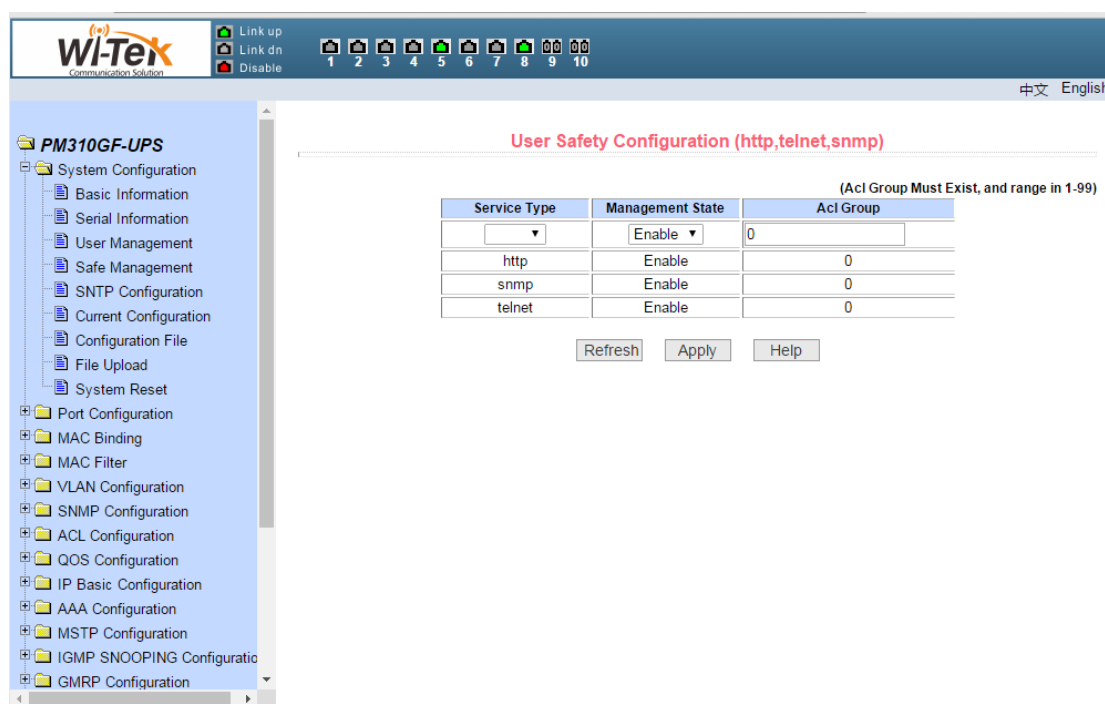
Wi-Tek
Communication Solution

Link up
Link dn
Disable

1 2 3 4 5 6 7 8 9 10

中文 English

PM310GF-UPS
System Configuration
Basic Information
Serial Information
User Management
Safe Management
SNTP Configuration
Current Configuration
Configuration File
File Upload
System Reset
Port Configuration
MAC Binding
MAC Filter
VLAN Configuration
SNMP Configuration
ACL Configuration
QOS Configuration
IP Basic Configuration
AAA Configuration
MSTP Configuration
IGMP SNOOPING Configuratio
GMRP Configuration

User Safety Configuration (http,telnet,snmp)

(Acl Group Must Exist, and range in 1-99)

| Service Type | Management State | Acl Group |
|---|---|---|
|  | Enable | 0 |
| http | Enable | 0 |
| snmp | Enable | 0 |
| telnet | Enable | 0 |

Refresh Apply Help